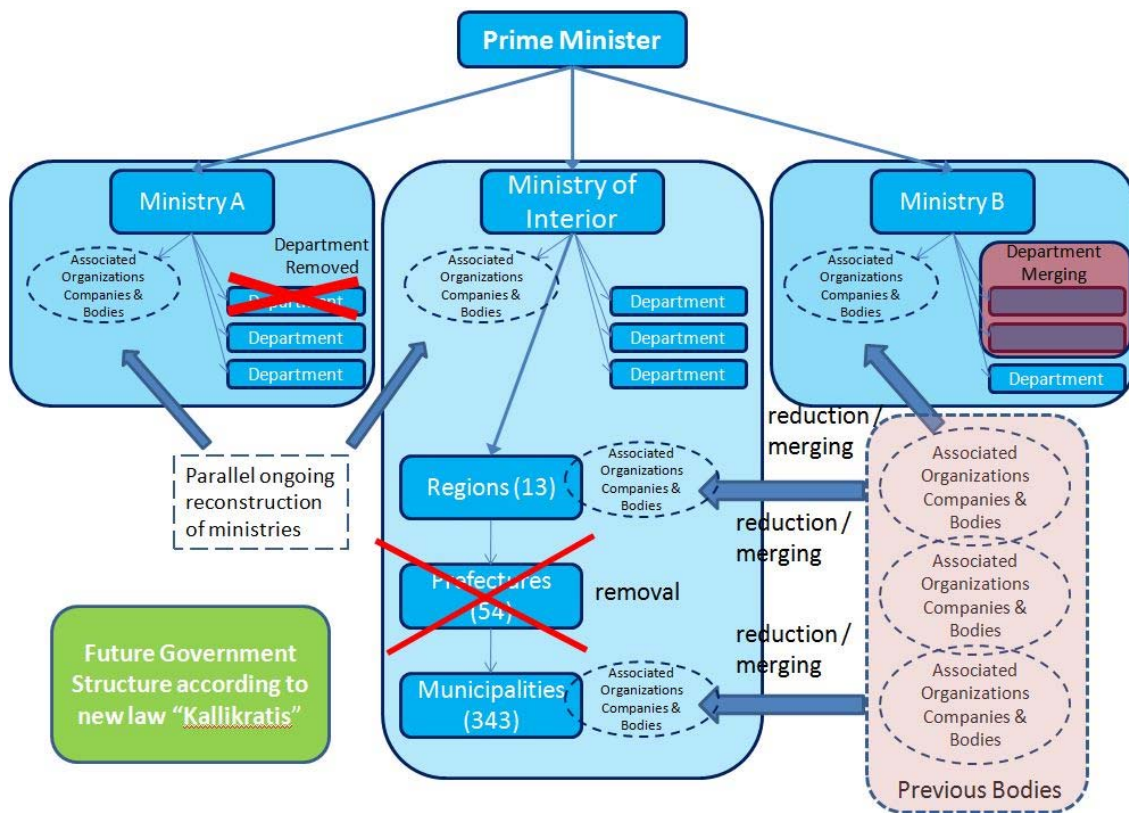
Prime Minister

Ministry A

Associated Organizations Companies & Bodies

Department Removed

Department

Department

Department

Ministry of Interior

Associated Organizations Companies & Bodies

Department

Department

Department

Ministry B

Associated Organizations Companies & Bodies

Department Merging

Department

reduction / merging

Parallel ongoing reconstruction of ministries

Regions (13)

Associated Organizations Companies & Bodies

reduction / merging

Prefectures (54)

removal

reduction / merging

Municipalities (343)

Associated Organizations Companies & Bodies

Associated Organizations Companies & Bodies

Associated Organizations Companies & Bodies

Associated Organizations Companies & Bodies

Previous Bodies

Future Government Structure according to new law "Kallikratis"